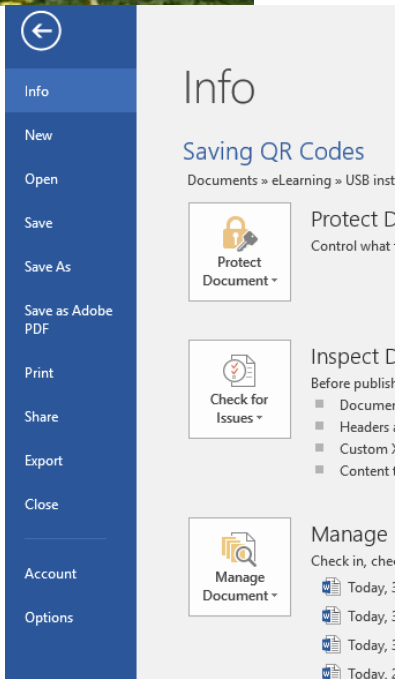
Info
New
Open
Save
Save As
Save as Adobe PDF
Print
Share
Export
Close
Account
Options

Info

Saving QR Codes
Documents » eLearning » USB inst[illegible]

Protect Document ▾
Protect D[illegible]
Control what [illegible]

Check for Issues ▾
Inspect D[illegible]
Before publish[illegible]
Documen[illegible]
Headers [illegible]
Custom X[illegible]
Content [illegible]

Manage Document ▾
Manage
Check in, che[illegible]
Today, 3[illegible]
Today, 3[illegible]
Today, 3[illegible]
Today, 2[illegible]